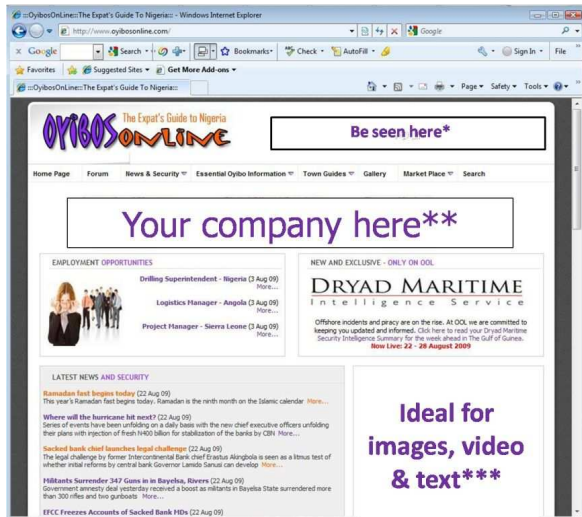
::OyibosOnLine:: The Expat's Guide To Nigeria:: - Windows Internet Explorer

http://www.oyibosonline.com/

Google

Google | Search | Bookmarks | Check | AutoFill | Sign In | File

Favorites | Suggested Sites | Get More Add-ons

::OyibosOnLine:: The Expat's Guide To Nigeria::

Page | Safety | Tools

OYIBOS ONLINE The Expat's Guide to Nigeria

Be seen here*

Home Page | Forum | News & Security | Essential Oyibo Information | Town Guides | Gallery | Market Place | Search

Your company here**

EMPLOYMENT OPPORTUNITIES

Drilling Superintendent - Nigeria (3 Aug 09) More...

Logistics Manager - Angola (3 Aug 09) More...

Project Manager - Sierra Leone (3 Aug 09) More...

NEW AND EXCLUSIVE - ONLY ON OOL

DRYAD MARITIME
Intelligence Service

Offshore incidents and piracy are on the rise. At OOL we are committed to keeping you updated and informed. Click here to read your Dryad Maritime Security Intelligence Summary for the week ahead in The Gulf of Guinea.
Now Live: 22 - 28 August 2009

LATEST NEWS AND SECURITY

Ramadan fast begins today (22 Aug 09)
This year's Ramadan fast begins today. Ramadan is the ninth month on the Islamic calendar More...

Where will the hurricane hit next? (22 Aug 09)
Series of events have been unfolding on a daily basis with the new chief executive officers unfolding their plans with injection of fresh N400 billion for stabilization of the banks by CBN More...

Sacked bank chief launches legal challenge (22 Aug 09)
The legal challenge by former Intercontinental Bank chief Erastus Akingbola is seen as a litmus test of whether initial reforms by central bank Governor Lamido Sanusi can develop More...

Militants Surrender 347 Guns in Bayelsa, Rivers (22 Aug 09)
Government amnesty deal yesterday received a boost as militants in Bayelsa State surrendered more than 300 rifles and two gunboats More...

EFCC Freezes Accounts of Sacked Bank MDs (22 Aug 09)

Ideal for images, video & text***